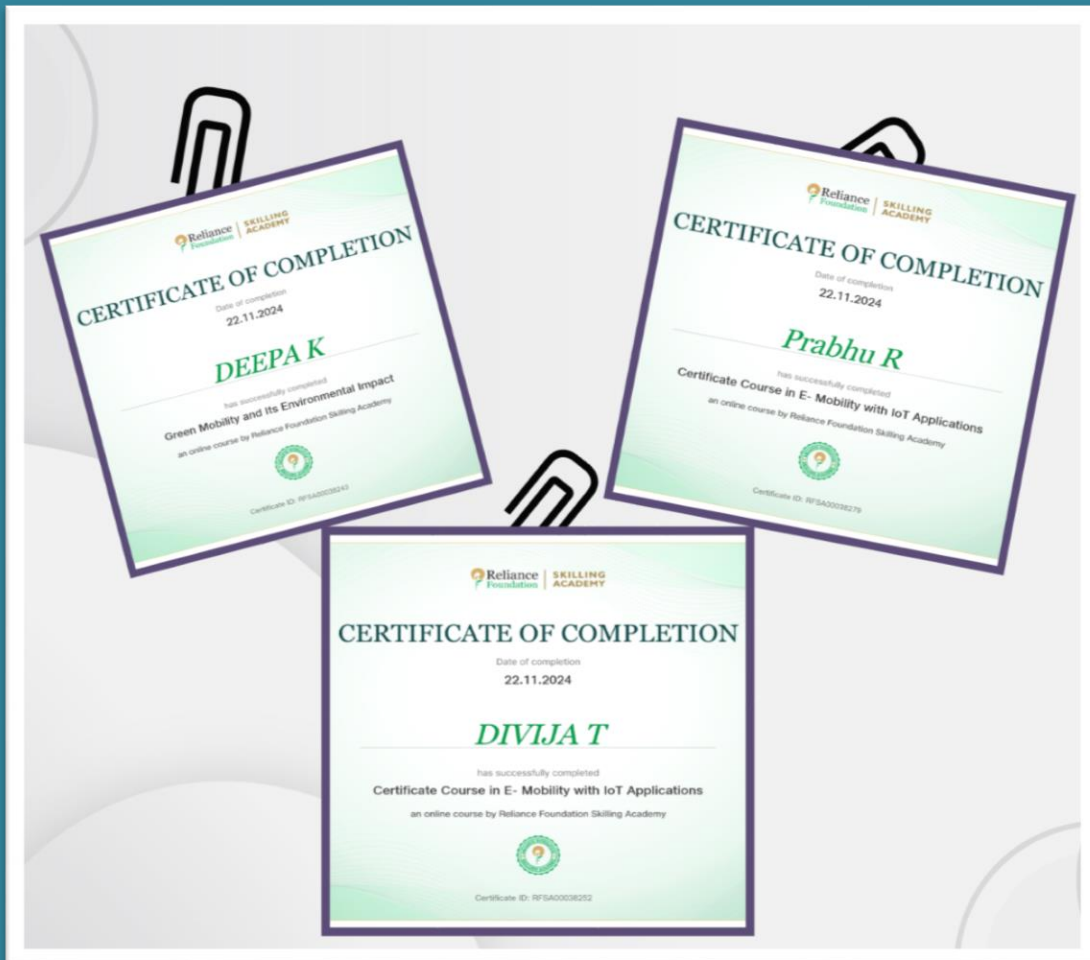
Reliance Foundation | SKILLING ACADEMY

CERTIFICATE OF COMPLETION

Date of completion

22.11.2024

DEEPA K

has successfully completed

Green Mobility and Its Environmental Impact

an online course by Reliance Foundation Skilling Academy

Certificate ID: RFSA00038243

Reliance Foundation | SKILLING ACADEMY

CERTIFICATE OF COMPLETION

Date of completion

22.11.2024

Prabhu R

has successfully completed

Certificate Course in E- Mobility with IoT Applications

an online course by Reliance Foundation Skilling Academy

Certificate ID: RFSA00038279

Reliance Foundation | SKILLING ACADEMY

CERTIFICATE OF COMPLETION

Date of completion

22.11.2024

DIVIJA T

has successfully completed

Certificate Course in E- Mobility with IoT Applications

an online course by Reliance Foundation Skilling Academy

Certificate ID: RFSA00038252